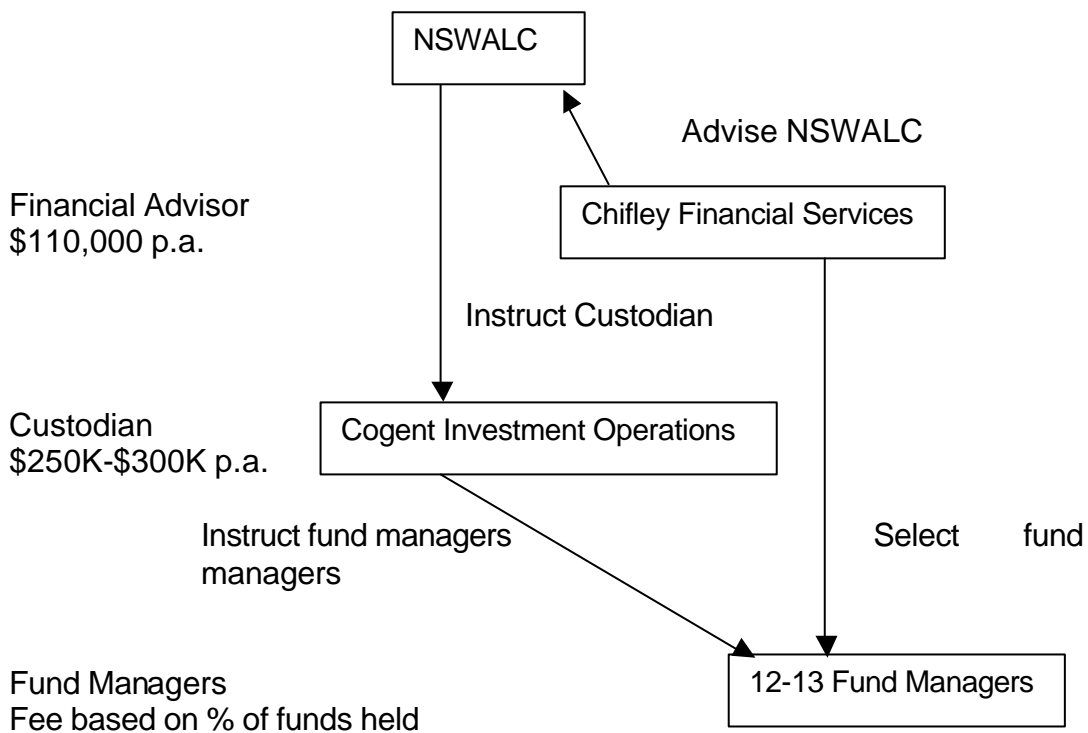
NSWALC

Advise NSWALC

Financial Advisor
$110,000 p.a.

Chifley Financial Services

Instruct Custodian

Custodian
$250K-$300K p.a.

Cogent Investment Operations

Instruct fund managers

Select fund managers

Fund Managers
Fee based on % of funds held

12-13 Fund Managers